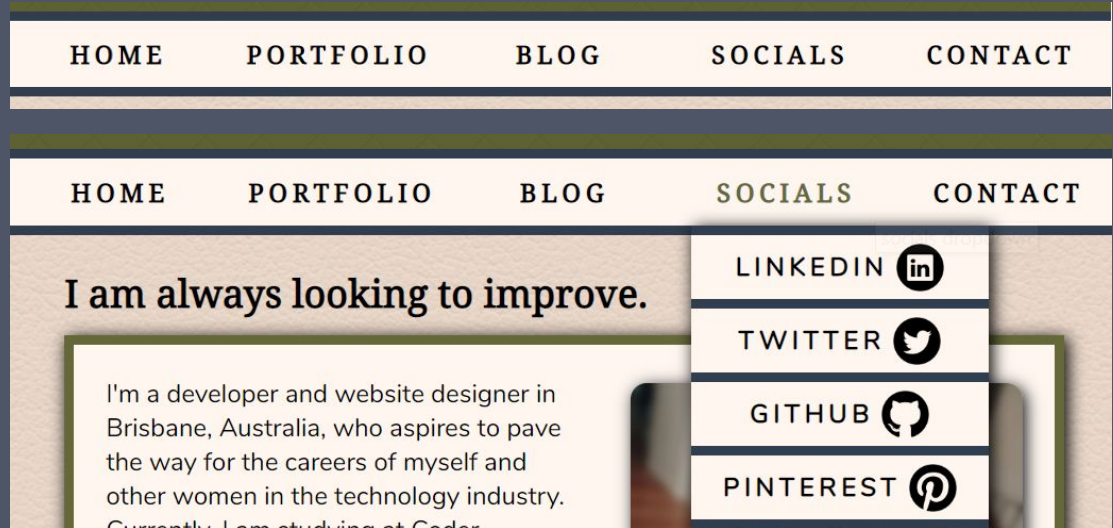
HOME PORTFOLIO BLOG SOCIALS CONTACT

HOME PORTFOLIO BLOG SOCIALS CONTACT

LINKEDIN

TWITTER

GITHUB

PINTEREST

I am always looking to improve.

I'm a developer and website designer in Brisbane, Australia, who aspires to pave the way for the careers of myself and other women in the technology industry. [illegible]